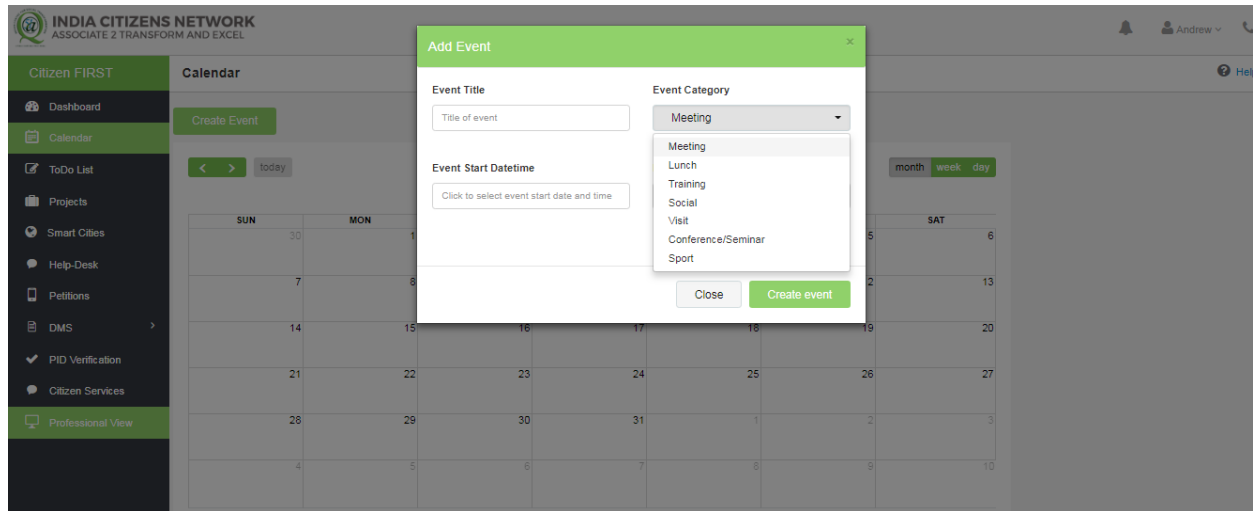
INDIA CITIZENS NETWORK
ASSOCIATE 2 TRANSFORM AND EXCEL

Andrew

Citizen FIRST
Dashboard
Calendar
ToDo List
Projects
Smart Cities
Help-Desk
Petitions
DMS
PID Verification
Citizen Services
Professional View

Calendar
Help

Create Event

today

month week day

| SUN | MON | | | | | SAT |
|---|---|---|---|---|---|---|
| 30 | 1 | | | | 5 | 6 |
| 7 | 8 | | | | 2 | 13 |
| 14 | 15 | 16 | 17 | 18 | 19 | 20 |
| 21 | 22 | 23 | 24 | 25 | 26 | 27 |
| 28 | 29 | 30 | 31 | 1 | 2 | 3 |
| 4 | 5 | 6 | 7 | 8 | 9 | 10 |

Add Event
×

Event Title
Title of event

Event Category
Meeting

Meeting
Lunch
Training
Social
Visit
Conference/Seminar
Sport

Event Start Datetime
Click to select event start date and time

Close
Create event